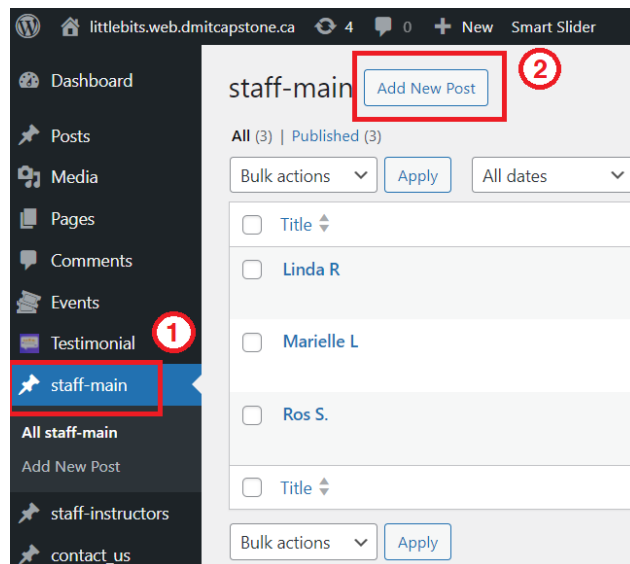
littlebits.web.dmitcapstone.ca 4 0 New Smart Slider

Dashboard
Posts
Media
Pages
Comments
Events
Testimonial
staff-main
All staff-main
Add New Post
staff-instructors
contact_us

1

staff-main Add New Post

2

All (3) | Published (3)

Bulk actions Apply All dates

| | Title |
|---|---|
| | Linda R |
| | Marielle L |
| | Ros S. |
| | Title |

Bulk actions Apply